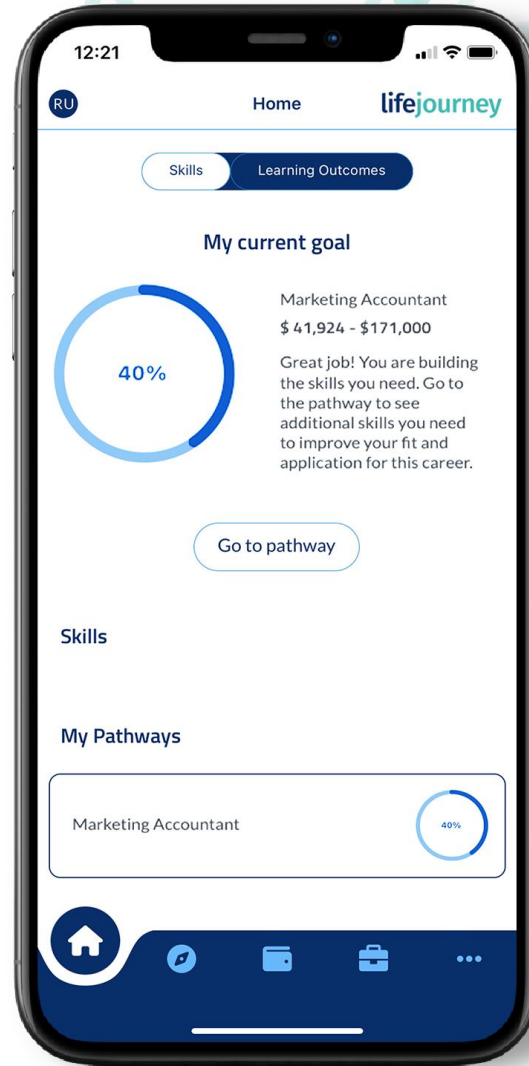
12:21

RU

Home

lifejourney

Skills

Learning Outcomes

My current goal

40%

Marketing Accountant

$ 41,924 - $171,000

Great job! You are building the skills you need. Go to the pathway to see additional skills you need to improve your fit and application for this career.

Go to pathway

Skills

My Pathways

Marketing Accountant

40%